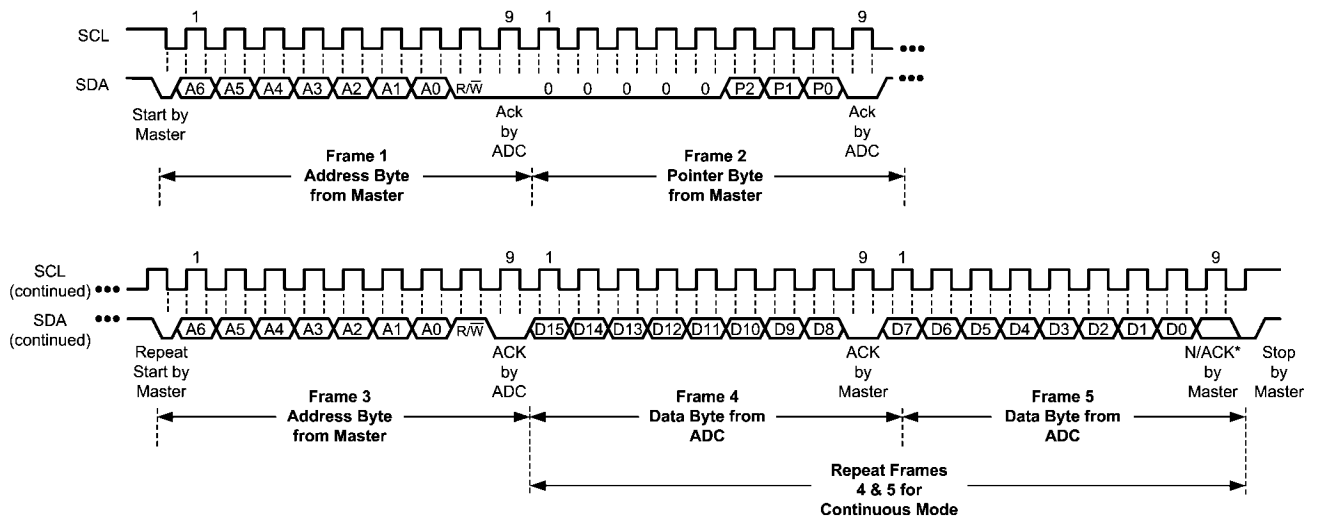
SCL

SDA

1

9

1

9

A6 A5 A4 A3 A2 A1 A0 $R/\overline{W}$

0 0 0 0 0 P2 P1 P0

Start by Master

Ack by ADC

Ack by ADC

Frame 1
Address Byte
from Master

Frame 2
Pointer Byte
from Master

SCL (continued)

SDA (continued)

1

9

1

9

1

9

A6 A5 A4 A3 A2 A1 A0 $R/\overline{W}$

D15 D14 D13 D12 D11 D10 D9 D8

D7 D6 D5 D4 D3 D2 D1 D0

Repeat Start by Master

ACK by ADC

ACK by Master

N/ACK* by Master

Stop by Master

Frame 3
Address Byte
from Master

Frame 4
Data Byte from
ADC

Frame 5
Data Byte from
ADC

Repeat Frames
4 & 5 for
Continuous Mode